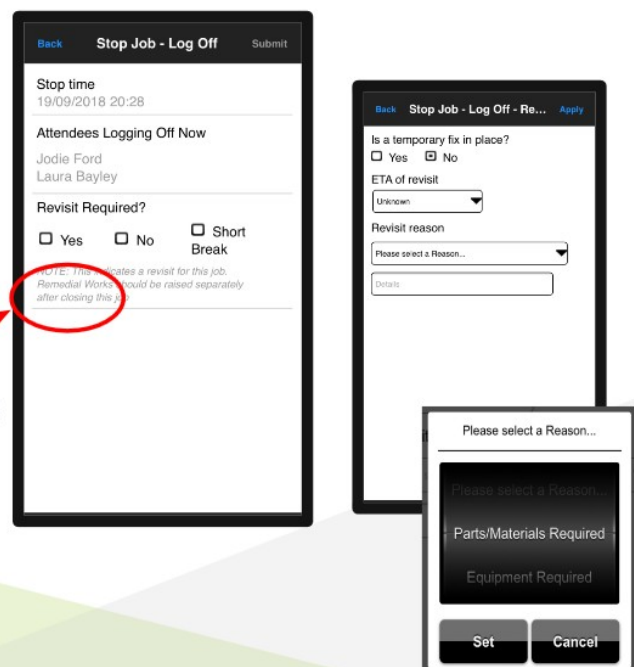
Back Stop Job - Log Off Submit

Stop time
19/09/2018 20:28

Attendees Logging Off Now

Jodie Ford
Laura Bayley

Revisit Required?

Yes No Short Break

NOTE: This indicates a revisit for this job. Remedial Works should be raised separately after closing this job

Back Stop Job - Log Off - Re... Apply

Is a temporary fix in place?

Yes No

ETA of revisit

Unknown

Revisit reason

Please select a Reason...

Details

Please select a Reason...

Please select a Reason...

Parts/Materials Required

Equipment Required

Set Cancel